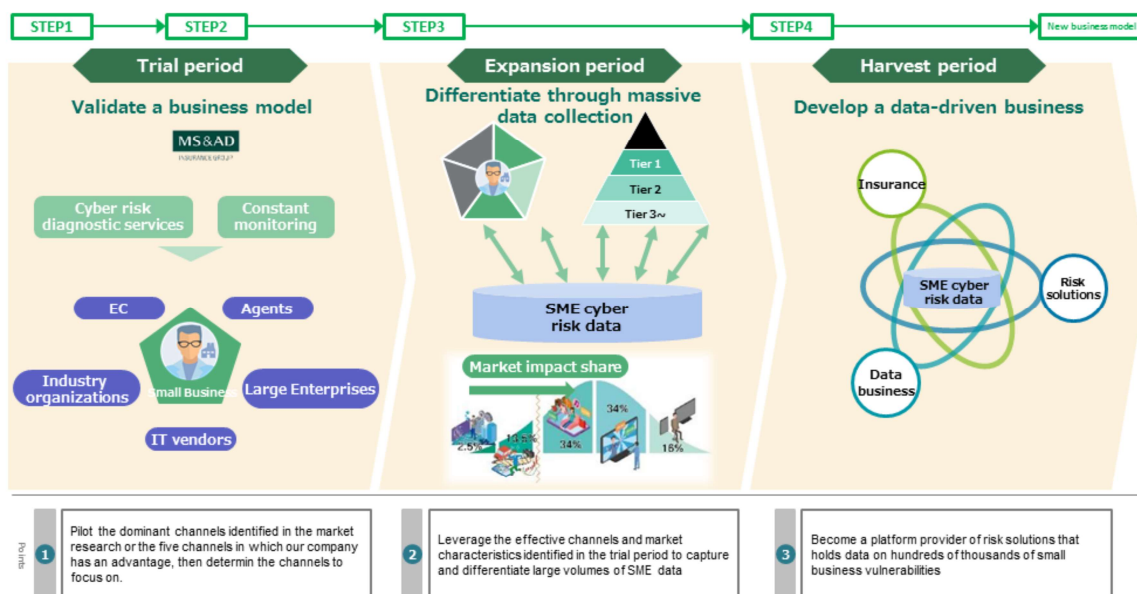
STEP1 STEP2 STEP3 STEP4 New business model

Trial period

Validate a business model

MS&AD
INSURANCE GROUP

Cyber risk diagnostic services

Constant monitoring

EC

Agents

Industry organizations

Small Business

Large Enterprises

IT vendors

Expansion period

Differentiate through massive data collection

Tier 1
Tier 2
Tier 3~

SME cyber risk data

Market impact share

2.5%
13.5%
34%
34%
16%

Harvest period

Develop a data-driven business

Insurance

SME cyber risk data

Risk solutions

Data business

Points

1 Pilot the dominant channels identified in the market research or the five channels in which our company has an advantage, then determin the channels to focus on.

2 Leverage the effective channels and market characteristics identified in the trial period to capture and differentiate large volumes of SME data

3 Become a platform provider of risk solutions that holds data on hundreds of thousands of small business vulnerabilities